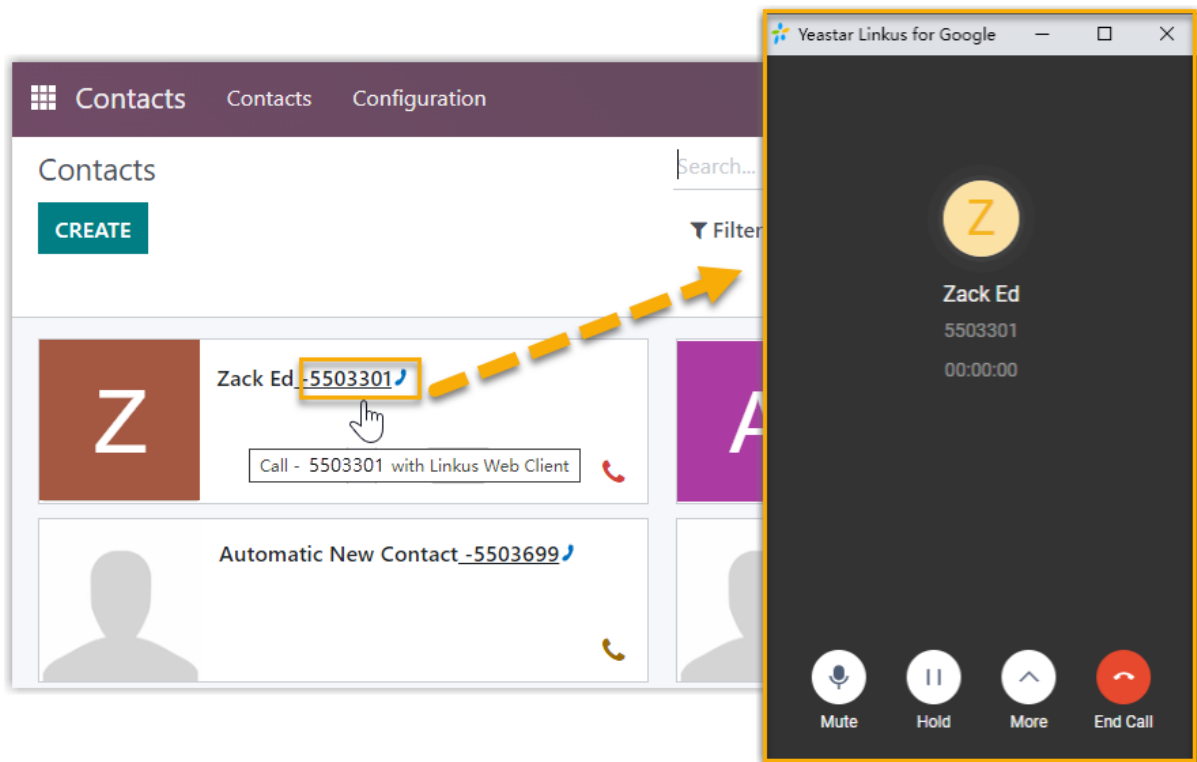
Contacts Contacts Configuration

Contacts

CREATE

Search...

Filter

Z

Zack Ed -5503301

Call - 5503301 with Linkus Web Client

A

Automatic New Contact -5503699

Yeastar Linkus for Google

Z

Zack Ed

5503301

00:00:00

Mute

Hold

More

End Call